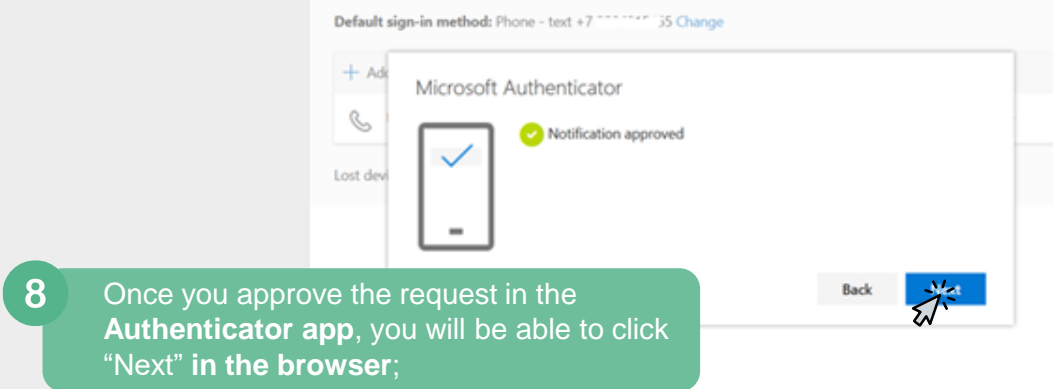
Default sign-in method: Phone - text +7 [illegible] 55 Change

+ Ad

Lost dev

Microsoft Authenticator

Notification approved

Back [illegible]t

8

Once you approve the request in the **Authenticator app**, you will be able to click "Next" **in the browser**;